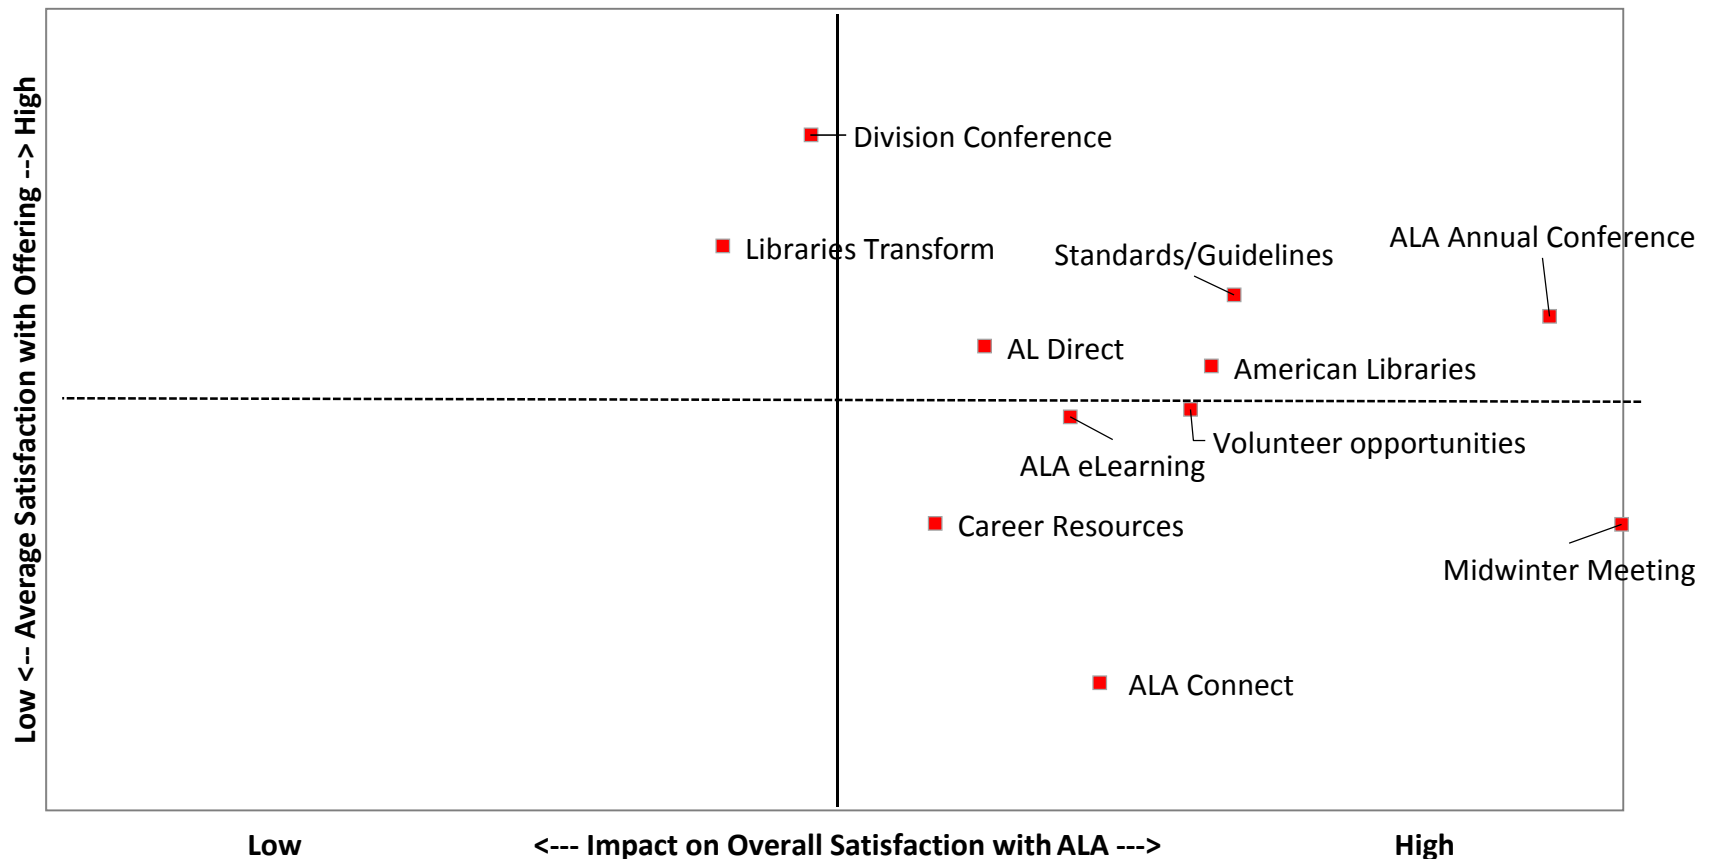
Low <-- Average Satisfaction with Offering --> High

Division Conference

Libraries Transform

Standards/Guidelines

ALA Annual Conference

AL Direct

American Libraries

Volunteer opportunities

ALA eLearning

Career Resources

Midwinter Meeting

ALA Connect

Low <--- Impact on Overall Satisfaction with ALA ---> High